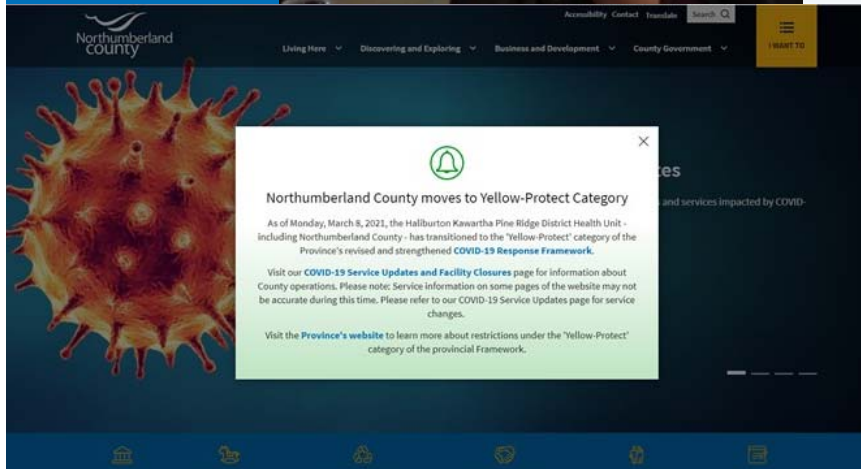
Northumberland County

Accessibility Contact Translate Search

Living Here Discovering and Exploring Business and Development County Government

I WANT TO

×

Northumberland County moves to Yellow-Protect Category

As of Monday, March 8, 2021, the Haliburton Kawartha Pine Ridge District Health Unit - including Northumberland County - has transitioned to the 'Yellow-Protect' category of the Province's revised and strengthened COVID-19 Response Framework.

Visit our COVID-19 Service Updates and Facility Closures page for information about County operations. Please note: Service information on some pages of the website may not be accurate during this time. Please refer to our COVID-19 Service Updates page for service changes.

Visit the Province's website to learn more about restrictions under the 'Yellow-Protect' category of the provincial Framework.

es

and services impacted by COVID-